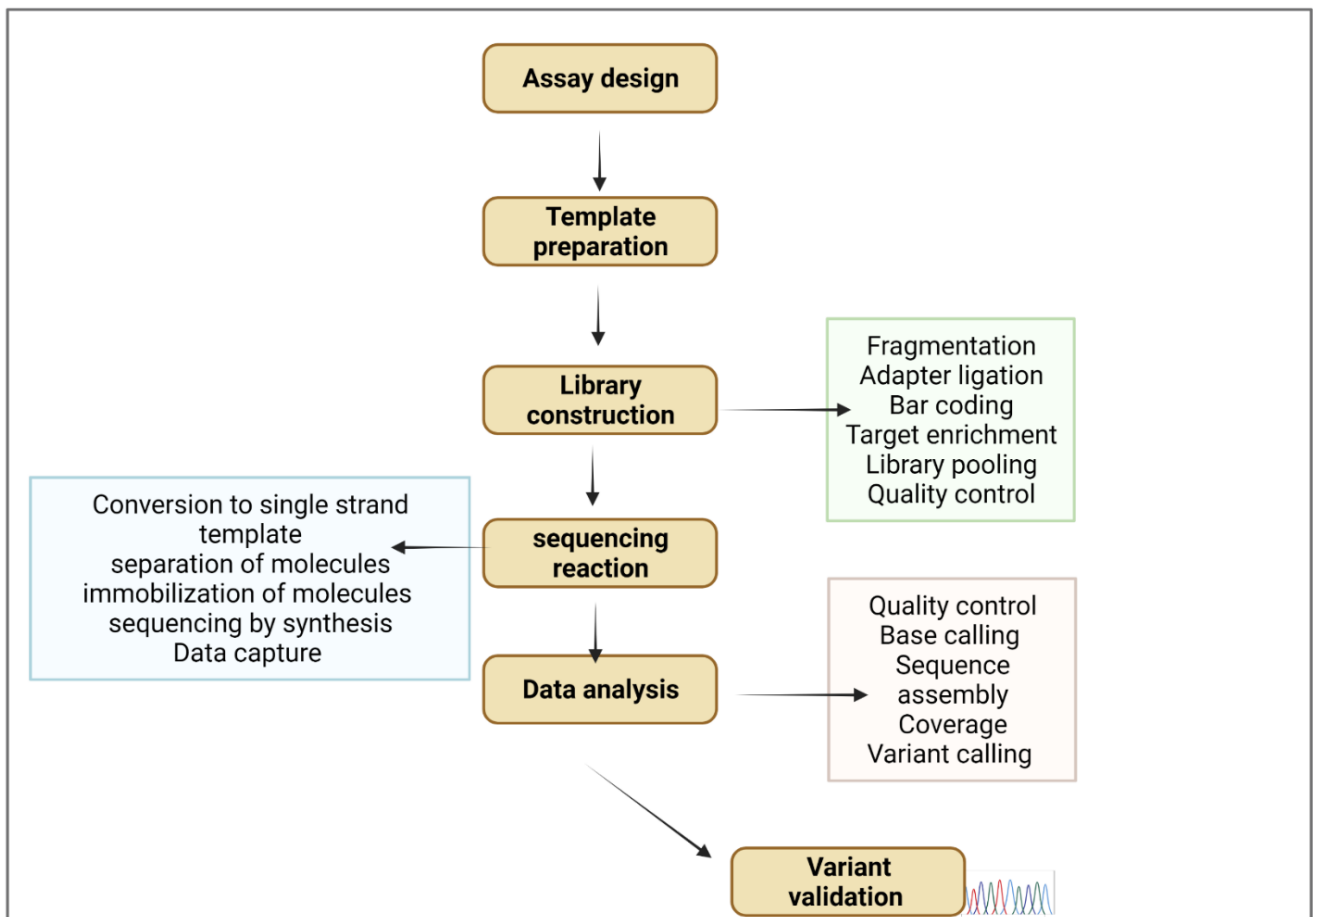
Assay design

Template preparation

Library construction

Fragmentation
Adapter ligation
Bar coding
Target enrichment
Library pooling
Quality control

Conversion to single strand template
separation of molecules
immobilization of molecules
sequencing by synthesis
Data capture

sequencing reaction

Data analysis

Quality control
Base calling
Sequence assembly
Coverage
Variant calling

Variant validation